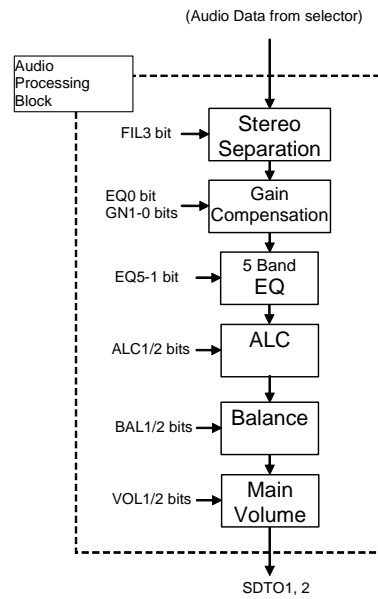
(Audio Data from selector)

Audio Processing Block

FIL3 bit

Stereo Separation

EQ0 bit
GN1-0 bits

Gain Compensation

EQ5-1 bit

5 Band EQ

ALC1/2 bits

ALC

BAL1/2 bits

Balance

VOL1/2 bits

Main Volume

SDTO1, 2